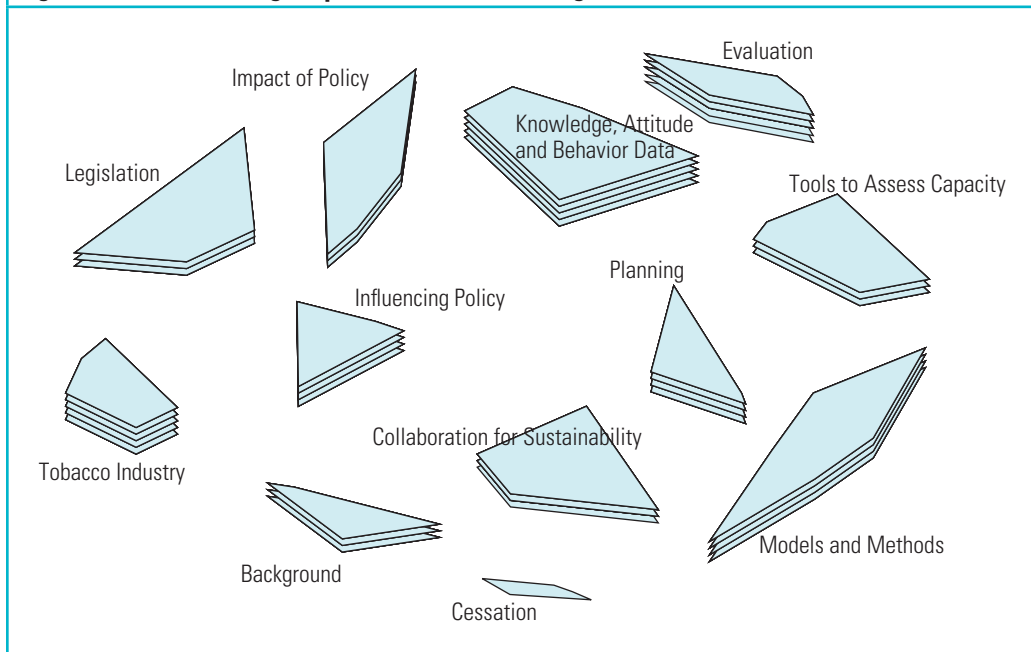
Impact of Policy

Evaluation

Knowledge, Attitude and Behavior Data

Legislation

Tools to Assess Capacity

Planning

Influencing Policy

Collaboration for Sustainability

Tobacco Industry

Background

Models and Methods

Cessation